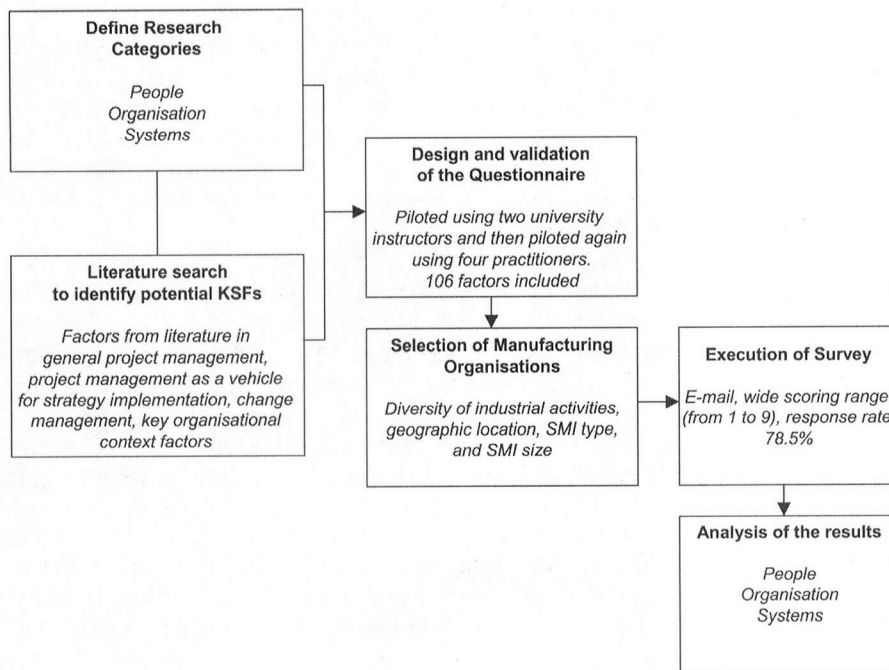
Define Research Categories

People
Organisation
Systems

Literature search to identify potential KSFs

Factors from literature in general project management, project management as a vehicle for strategy implementation, change management, key organisational context factors

Design and validation of the Questionnaire

Piloted using two university instructors and then piloted again using four practitioners. 106 factors included

Selection of Manufacturing Organisations

Diversity of industrial activities, geographic location, SMI type, and SMI size

Execution of Survey

E-mail, wide scoring range (from 1 to 9), response rate 78.5%

Analysis of the results

People
Organisation
Systems